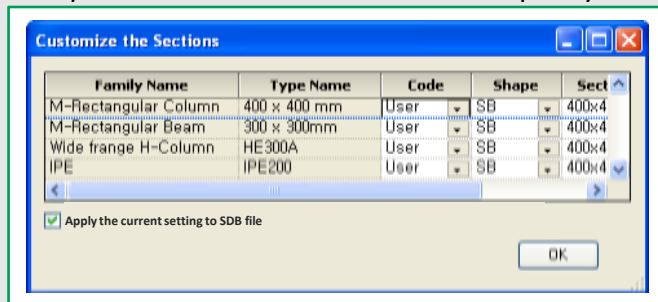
Customize the Sections

| Family Name | Type Name | Code | Shape | Sect |
|---|---|---|---|---|
| M-Rectangular Column | 400 x 400 mm | User | SB | 400x4 |
| M-Rectangular Beam | 300 x 300mm | User | SB | 400x4 |
| Wide frange H-Column | HE300A | User | SB | 400x4 |
| IPE | IPE200 | User | SB | 400x4 |

Apply the current setting to SDB file

OK